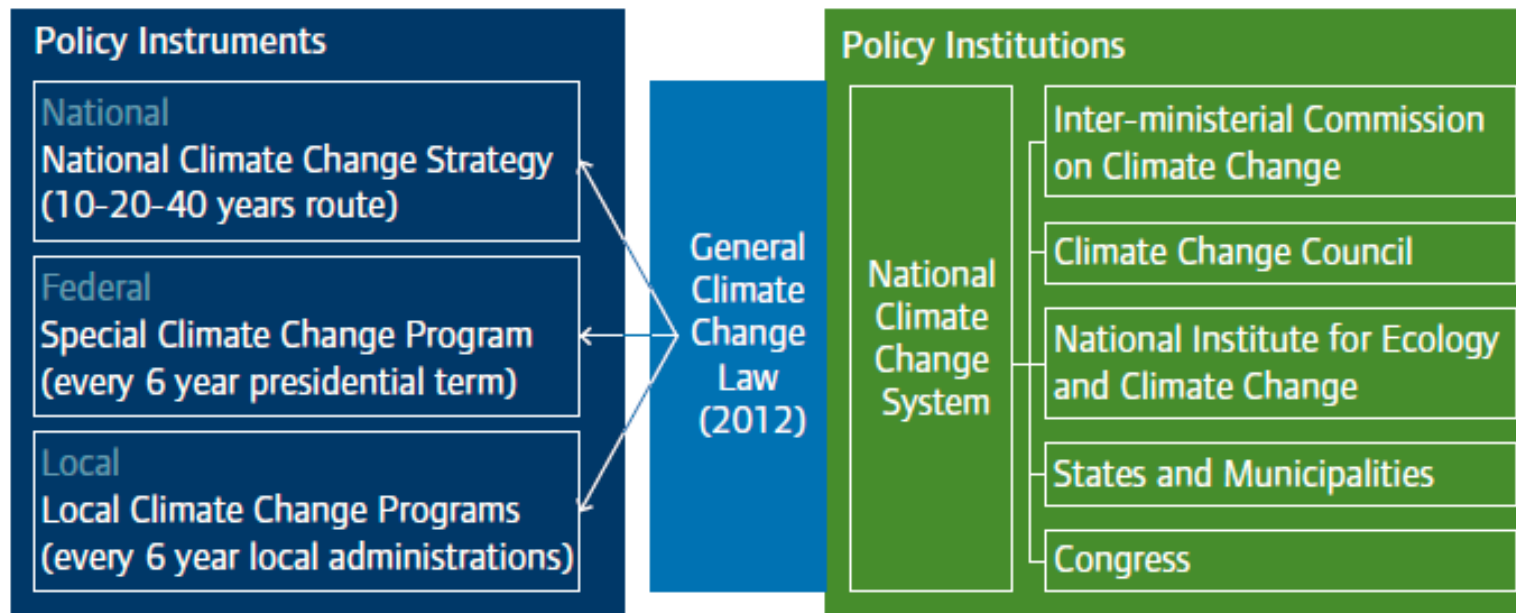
Policy Instruments

National
National Climate Change Strategy (10–20–40 years route)

Federal
Special Climate Change Program (every 6 year presidential term)

Local
Local Climate Change Programs (every 6 year local administrations)

General Climate Change Law (2012)

Policy Institutions

National Climate Change System

Inter-ministerial Commission on Climate Change

Climate Change Council

National Institute for Ecology and Climate Change

States and Municipalities

Congress